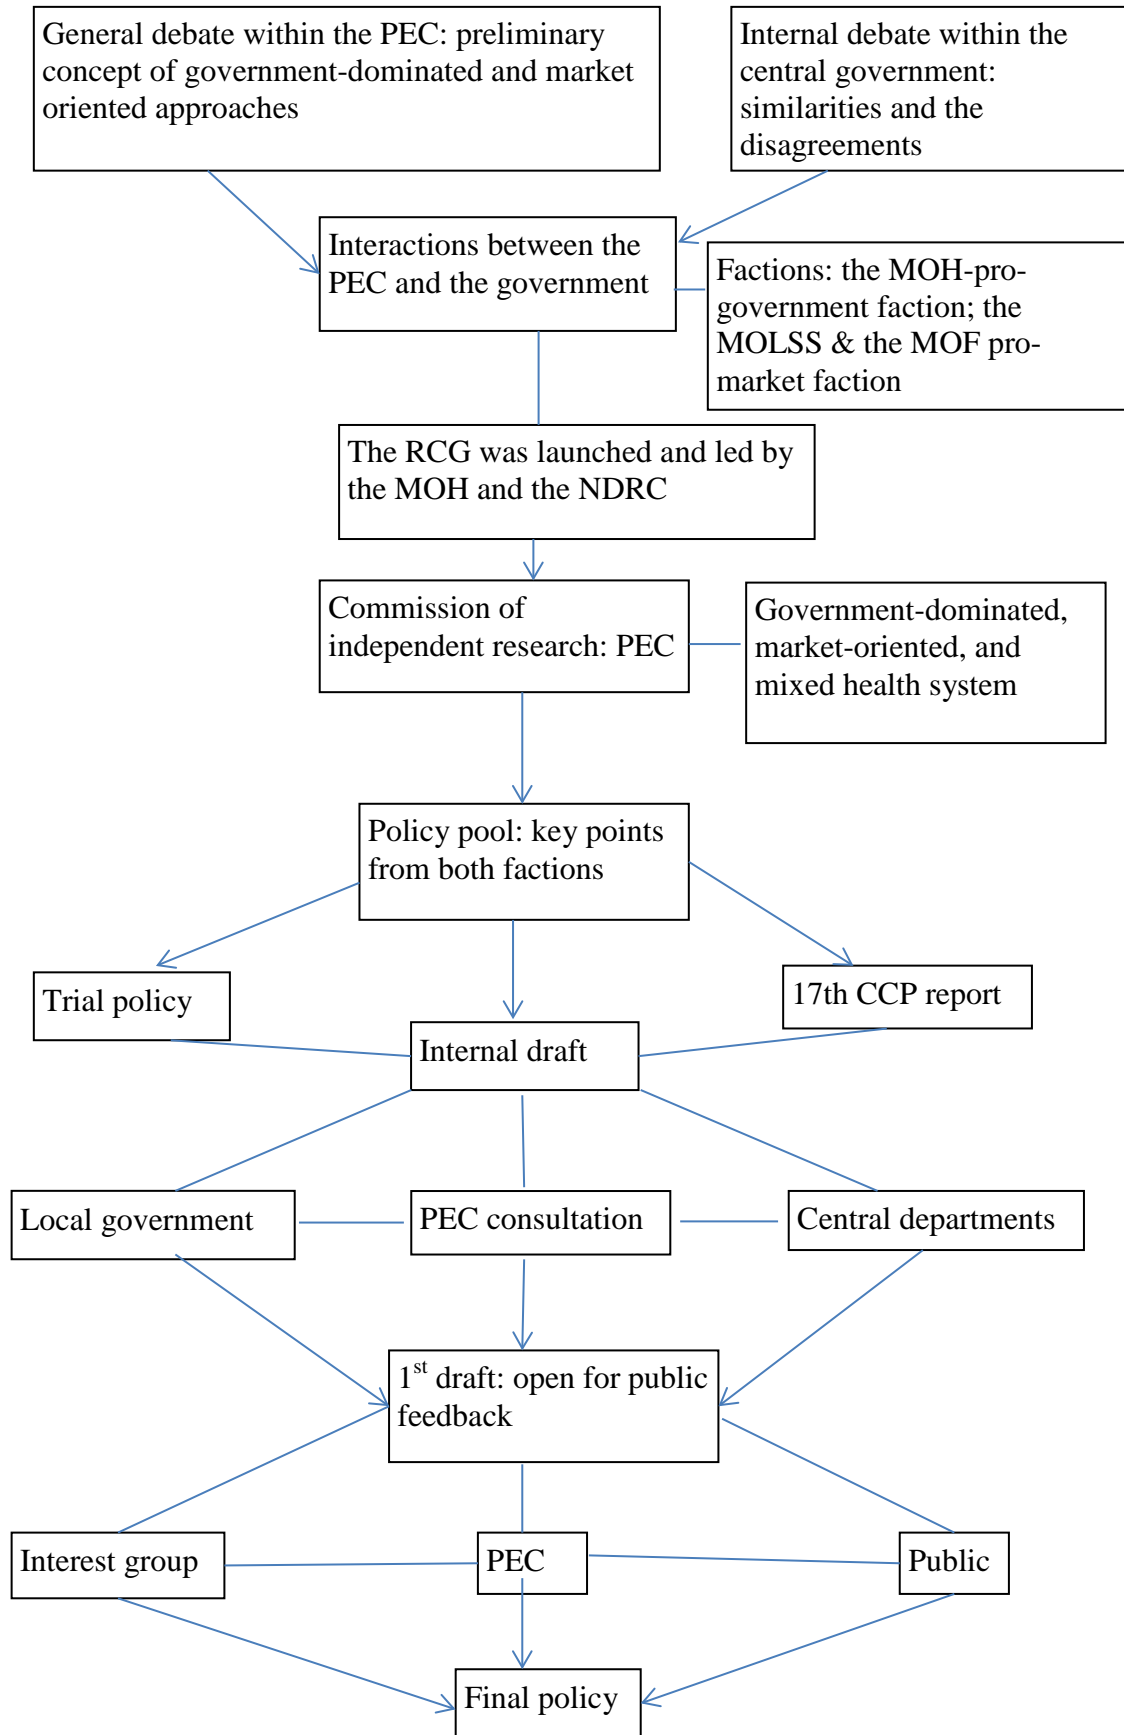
General debate within the PEC: preliminary concept of government-dominated and market oriented approaches

Internal debate within the central government: similarities and the disagreements

Interactions between the PEC and the government

Factions: the MOH-pro-government faction; the MOLSS & the MOF pro-market faction

The RCG was launched and led by the MOH and the NDRC

Commission of independent research: PEC

Government-dominated, market-oriented, and mixed health system

Policy pool: key points from both factions

Trial policy

17th CCP report

Internal draft

Local government

PEC consultation

Central departments

$1^{st}$ draft: open for public feedback

Interest group

PEC

Public

Final policy